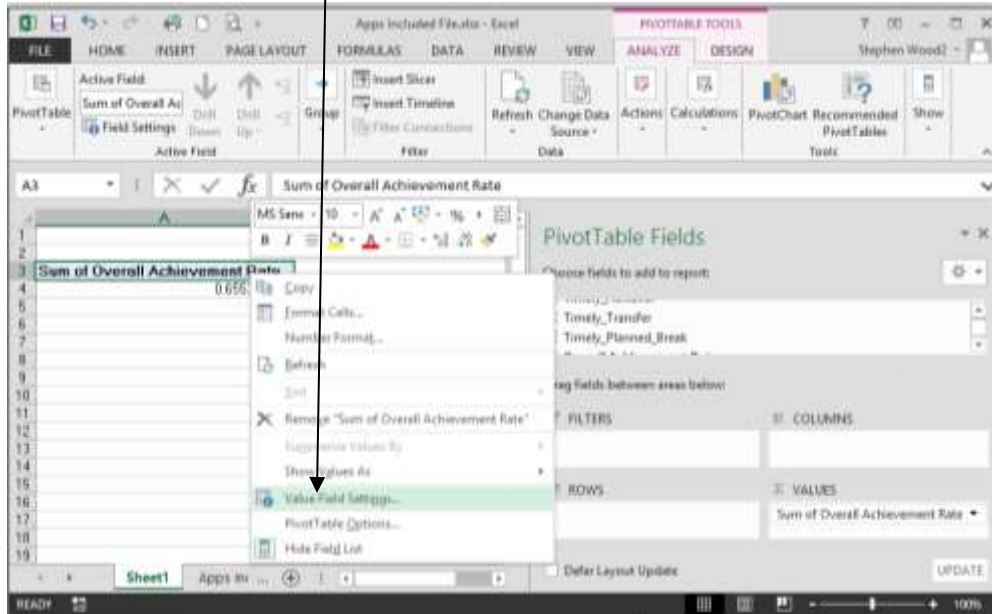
Apps Included File.xlsx - Excel

PIVOTTABLE TOOLS

FILE HOME INSERT PAGE LAYOUT FORMULAS DATA REVIEW VIEW ANALYZE DESIGN Stephen Wood2

PivotTable

Active Field: Sum of Overall Ac

Field Settings

Drill Down

Drill Up

Active Field

Group

Insert Slicer

Insert Timeline

Filter Connections

Filter

Refresh

Change Data Source

Data

Actions

Calculations

PivotChart

Recommended PivotTables

Tools

Show

A3

Sum of Overall Achievement Rate

MS Sans 10

Sum of Overall Achievement Rate

0.655

Copy

Format Cells...

Number Format...

Refresh

Sort

Remove "Sum of Overall Achievement Rate"

Summarize Values By

Show Values As

Value Field Settings...

PivotTable Options...

Hide Field List

PivotTable Fields

Choose fields to add to report:

Timely_Transfer

Timely_Planned_Break

Drag fields between areas below:

FILTERS

COLUMNS

ROWS

VALUES

Sum of Overall Achievement Rate

Defer Layout Update

UPDATE

Sheet1

Apps In ...

READY

100%